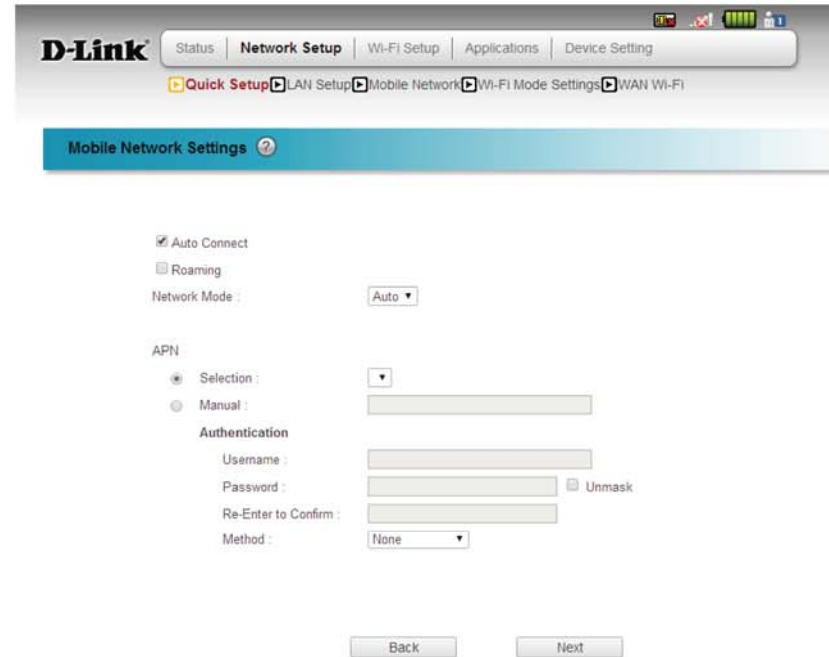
D-Link

Status | Network Setup | Wi-Fi Setup | Applications | Device Setting

Quick Setup LAN Setup Mobile Network Wi-Fi Mode Settings WAN Wi-Fi

Mobile Network Settings

Auto Connect

Roaming

Network Mode : Auto

APN

Selection :

Manual :

Authentication

Username :

Password : Unmask

Re-Enter to Confirm :

Method : None

Back Next